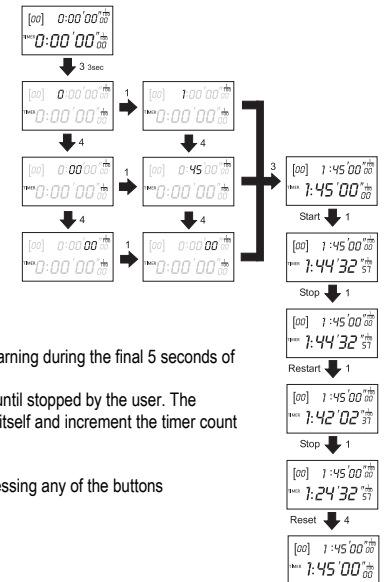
[00] 0:00'00"$\frac{1}{100}$
TIMER 0:00'00"$\frac{1}{100}$

3 3sec

[00] 0:00'00"$\frac{1}{100}$
TIMER 0:00'00"$\frac{1}{100}$

1

[00] 1:00'00"$\frac{1}{100}$
TIMER 0:00'00"$\frac{1}{100}$

4

4

[00] 0:00'00"$\frac{1}{100}$
TIMER 0:00'00"$\frac{1}{100}$

1

[00] 0:45'00"$\frac{1}{100}$
TIMER 0:00'00"$\frac{1}{100}$

4

4

[00] 0:00'00"$\frac{1}{100}$
TIMER 0:00'00"$\frac{1}{100}$

1

[00] 0:00'00"$\frac{1}{100}$
TIMER 0:00'00"$\frac{1}{100}$

3

[00] 1:45'00"$\frac{1}{100}$
TIMER 1:45'00"$\frac{1}{00}$

Start 1

[00] 1:45'00"$\frac{1}{100}$
TIMER 1:44'32"$\frac{1}{51}$

Stop 1

[00] 1:45'00"$\frac{1}{100}$
TIMER 1:44'32"$\frac{1}{51}$

Restart 1

[00] 1:45'00"$\frac{1}{100}$
TIMER 1:42'02"$\frac{1}{31}$

Stop 1

[00] 1:45'00"$\frac{1}{100}$
TIMER 1:24'32"$\frac{1}{51}$

Reset 4

[00] 1:45'00"$\frac{1}{100}$
TIMER 1:45'00"$\frac{1}{00}$

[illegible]arning during the final 5 seconds of

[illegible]until stopped by the user. The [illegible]itself and increment the timer count

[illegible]essing any of the buttons